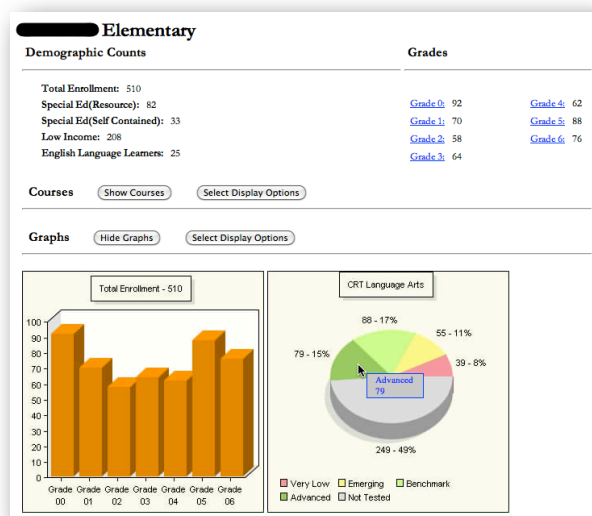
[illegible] Elementary

Demographic Counts

Grades

Total Enrollment: 510
Special Ed(Resource): 82
Special Ed(Self Contained): 33
Low Income: 208
English Language Learners: 25

Grade 0: 92
Grade 1: 70
Grade 2: 58
Grade 3: 64
Grade 4: 62
Grade 5: 88
Grade 6: 76

Courses Show Courses Select Display Options

Graphs Hide Graphs Select Display Options

Total Enrollment - 510

100
90
80
70
60
50
40
30
20
10
0

Grade 00
Grade 01
Grade 02
Grade 03
Grade 04
Grade 05
Grade 06

CRT Language Arts

88 - 17%
55 - 11%
79 - 15%
39 - 8%
Advanced
79
249 - 49%

Very Low
Emerging
Benchmark
Advanced
Not Tested